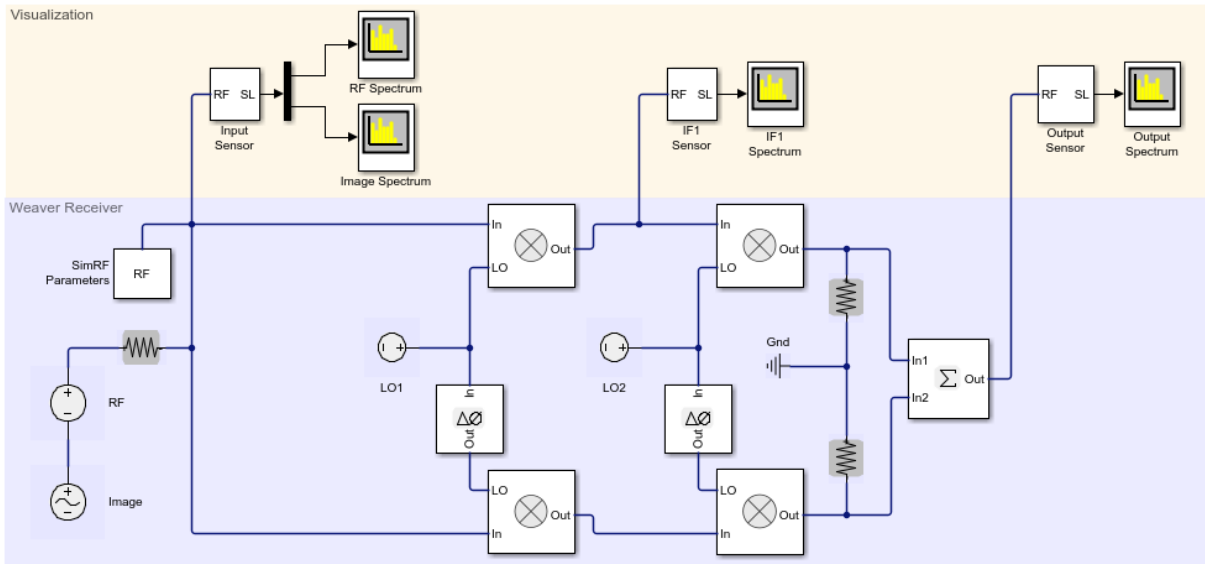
Visualization

RF SL
Input Sensor

RF Spectrum

Image Spectrum

RF SL
IF1 Sensor

IF1 Spectrum

RF SL
Output Sensor

Output Spectrum

Weaver Receiver

SimRF Parameters
RF

In
LO
Out

In
LO
Out

LO1

LO2

Gnd

In1
In2
$\sum$ Out

RF

Image

In
$\Delta\emptyset$
Out

In
$\Delta\emptyset$
Out

LO
In
Out

LO
In
Out